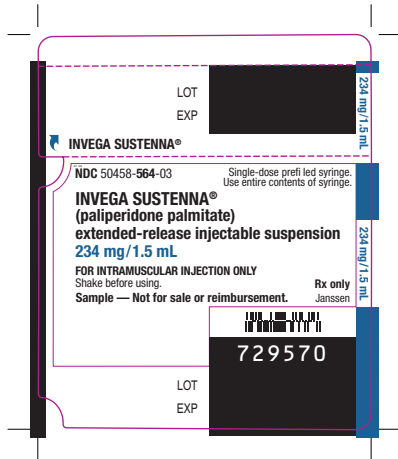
LOT
EXP

INVEGA SUSTENNA®

234 mg/1.5 mL

NDC 50458-564-03

Single-dose prefi led syringe. Use entire contents of syringe.

INVEGA SUSTENNA®
(paliperidone palmitate)
extended-release injectable suspension
234 mg/1.5 mL

FOR INTRAMUSCULAR INJECTION ONLY
Shake before using.
Sample — Not for sale or reimbursement.

Rx only
Janssen

234 mg/1.5 mL

729570

LOT
EXP